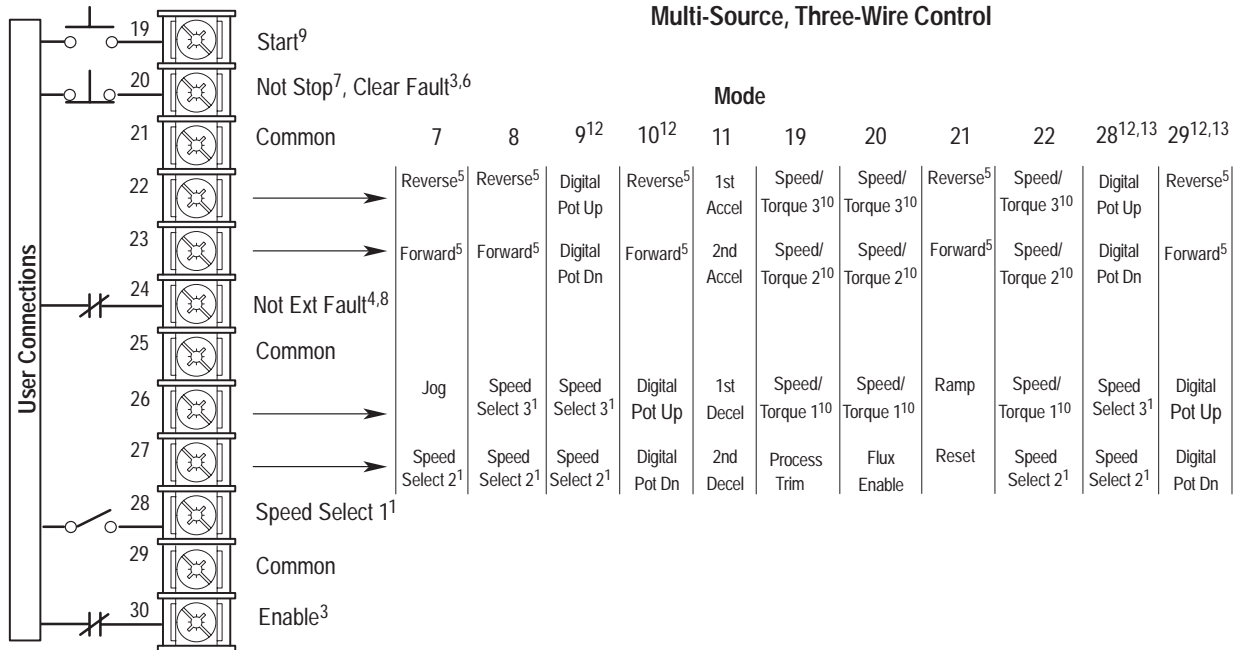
Multi-Source, Three-Wire Control

User Connections

19 Start$^{9}$
20 Not Stop$^{7}$, Clear Fault$^{3,6}$
21 Common
22
23
24 Not Ext Fault$^{4,8}$
25 Common
26
27
28 Speed Select 1$^{1}$
29 Common
30 Enable$^{3}$

Mode

| | 7 | 8 | 9$^{12}$ | 10$^{12}$ | 11 | 19 | 20 | 21 | 22 | 28$^{12,13}$ | 29$^{12,13}$ |
|---|---|---|---|---|---|---|---|---|---|---|---|
| 22 | Reverse$^{5}$ | Reverse$^{5}$ | Digital Pot Up | Reverse$^{5}$ | 1st Accel | Speed/ Torque 3$^{10}$ | Speed/ Torque 3$^{10}$ | Reverse$^{5}$ | Speed/ Torque 3$^{10}$ | Digital Pot Up | Reverse$^{5}$ |
| 23 | Forward$^{5}$ | Forward$^{5}$ | Digital Pot Dn | Forward$^{5}$ | 2nd Accel | Speed/ Torque 2$^{10}$ | Speed/ Torque 2$^{10}$ | Forward$^{5}$ | Speed/ Torque 2$^{10}$ | Digital Pot Dn | Forward$^{5}$ |
| 26 | Jog | Speed Select 3$^{1}$ | Speed Select 3$^{1}$ | Digital Pot Up | 1st Decel | Speed/ Torque 1$^{10}$ | Speed/ Torque 1$^{10}$ | Ramp | Speed/ Torque 1$^{10}$ | Speed Select 3$^{1}$ | Digital Pot Up |
| 27 | Speed Select 2$^{1}$ | Speed Select 2$^{1}$ | Speed Select 2$^{1}$ | Digital Pot Dn | 2nd Decel | Process Trim | Flux Enable | Reset | Speed Select 2$^{1}$ | Speed Select 2$^{1}$ | Digital Pot Dn |